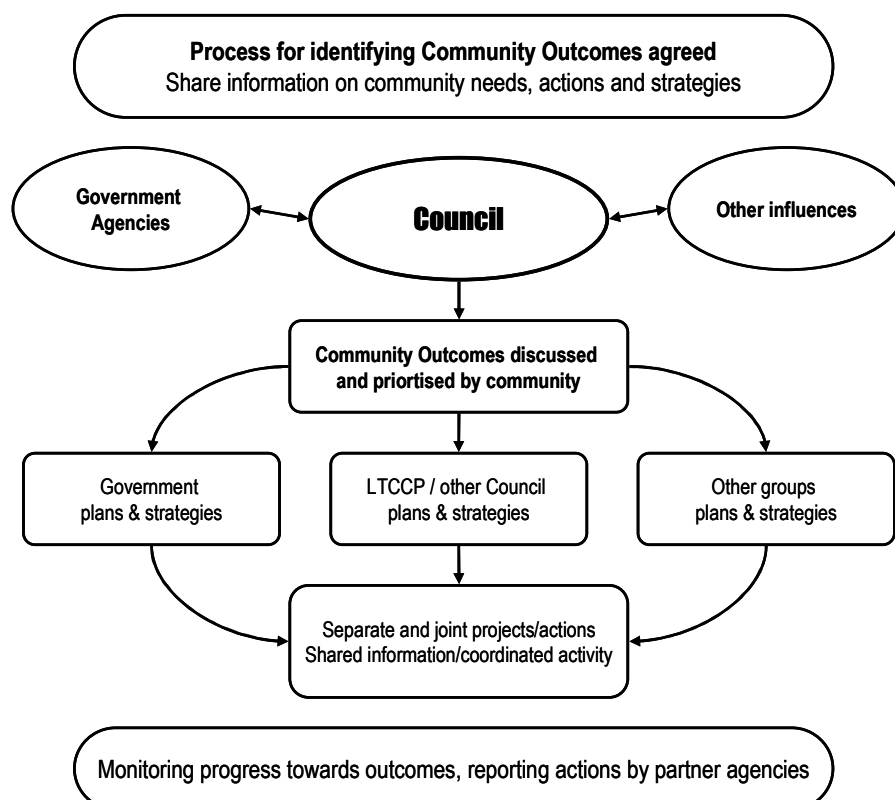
Process for identifying Community Outcomes agreed
Share information on community needs, actions and strategies

Government Agencies

Council

Other influences

Community Outcomes discussed and priortised by community

Government plans & strategies

LTCCP / other Council plans & strategies

Other groups plans & strategies

Separate and joint projects/actions
Shared information/coordinated activity

Monitoring progress towards outcomes, reporting actions by partner agencies